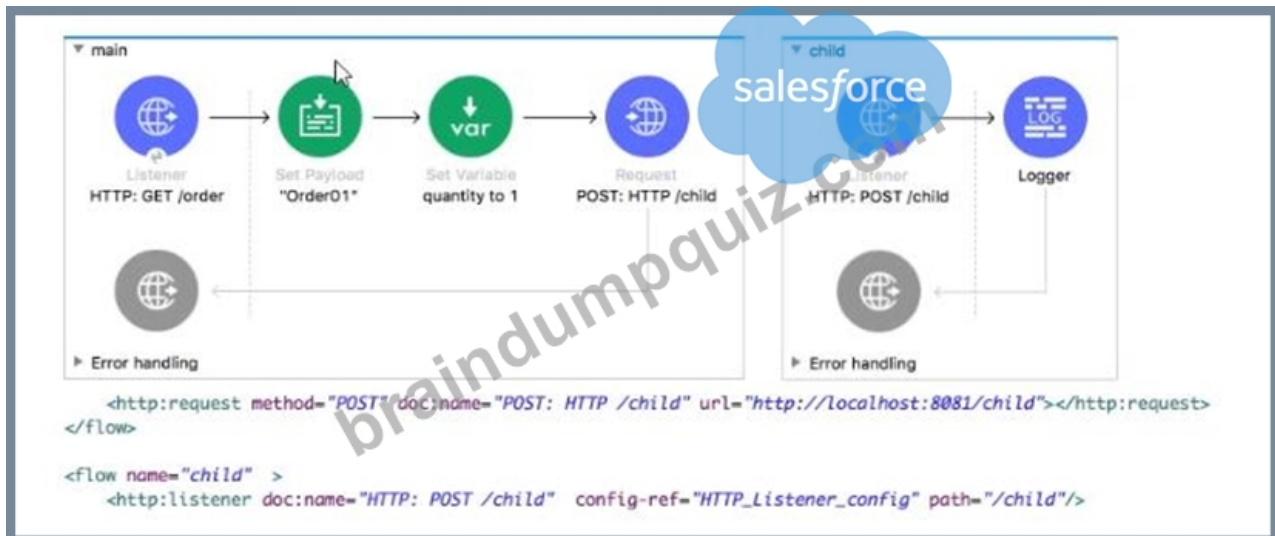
▼ main

Listener
HTTP: GET /order

Set Payload
"Order01"

var
Set Variable
quantity to 1

Request
POST: HTTP /child

▶ Error handling

▼ child

salesforce

Listener
HTTP: POST /child

LOG
Logger

▶ Error handling

braindumpquiz.com

<http:request method="POST" doc:name="POST: HTTP /child" url="http://localhost:8081/child"></http:request>
</flow>

<flow name="child" >
<http:listener doc:name="HTTP: POST /child" config-ref="HTTP_Listener_config" path="/child"/>